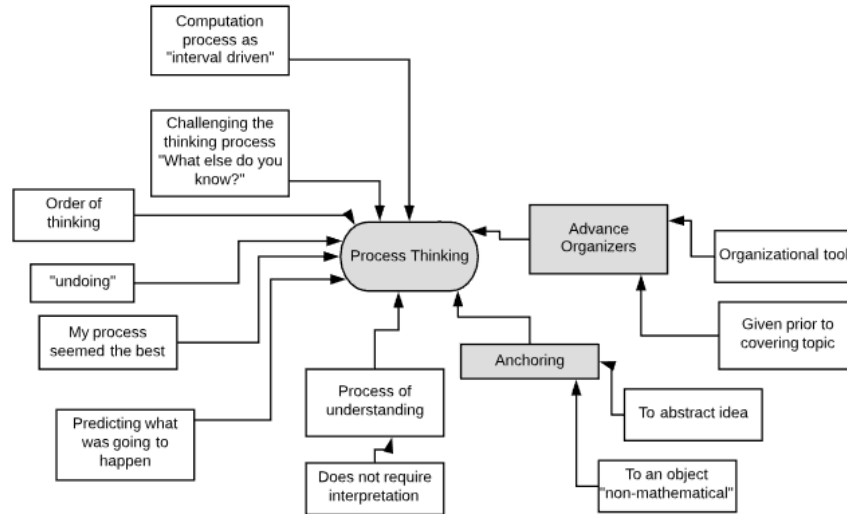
Computation process as "interval driven"

Challenging the thinking process "What else do you know?"

Order of thinking

"undoing"

My process seemed the best

Predicting what was going to happen

Process Thinking

Advance Organizers

Organizational tool

Given prior to covering topic

Anchoring

To abstract idea

To an object "non-mathematical"

Process of understanding

Does not require interpretation